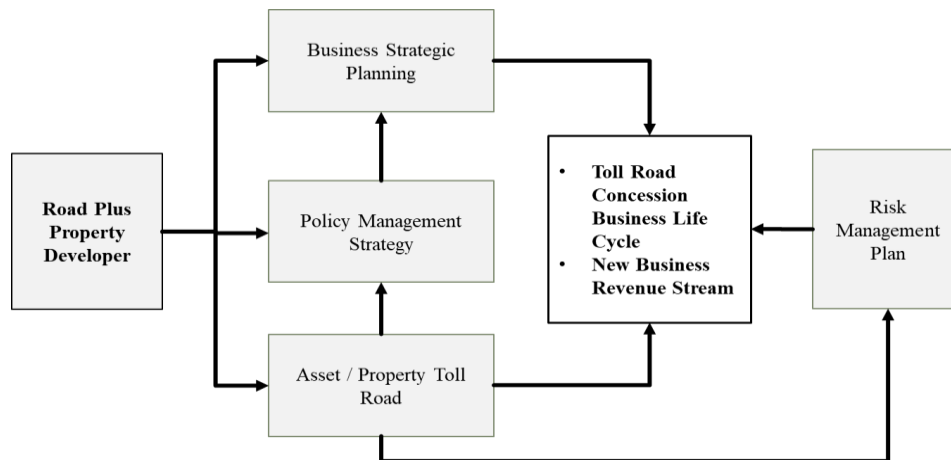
Road Plus Property Developer

Business Strategic Planning

Policy Management Strategy

Asset / Property Toll Road

• Toll Road Concession Business Life Cycle
• New Business Revenue Stream

Risk Management Plan